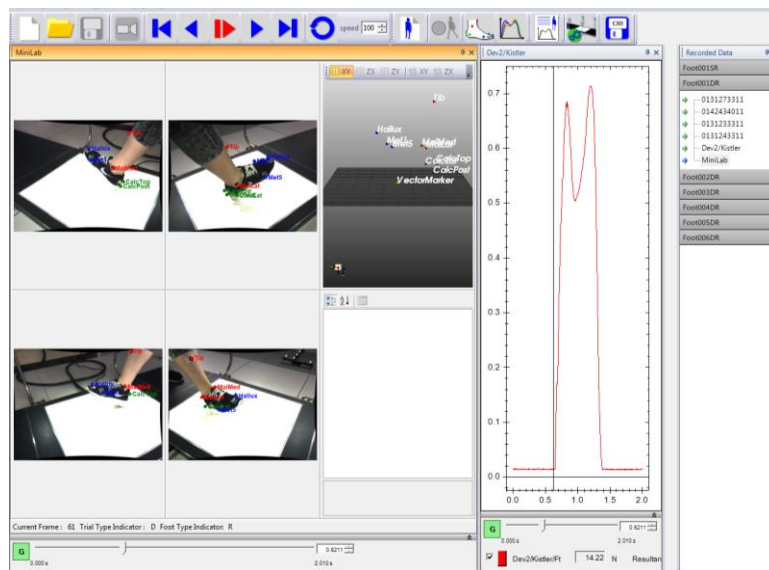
speed 100

MiniLab

XY ZX ZY XY ZX

Tib
Hallux
Met1
Met5
MetMed
CalcTop
CalcPost
VectorMarker

Hallux
Met1
MetMed
CalcTop
CalcPost

Tib
Met1
Met5
CalcLat

Tib
Met1
MetMed
CalcPost

Tib
MetMed
Hallux
Met5

Current Frame : 61 Trial Type Indicator : D Foot Type Indicator: R

G
0.000 s
0.6211
2.010 s

Dev2/Kistler

0.7
0.6
0.5
0.4
0.3
0.2
0.1
0.0
0.0 0.5 1.0 1.5 2.0

G
0.000 s
0.6211
2.010 s

Dev2/Kistler/Ft 14.22 N Resultan

Recorded Data
Foot001SR
Foot001DR
0131273311
0142434011
0131233311
0131243311
Dev2/Kistler
MiniLab
Foot002DR
Foot003DR
Foot004DR
Foot005DR
Foot006DR